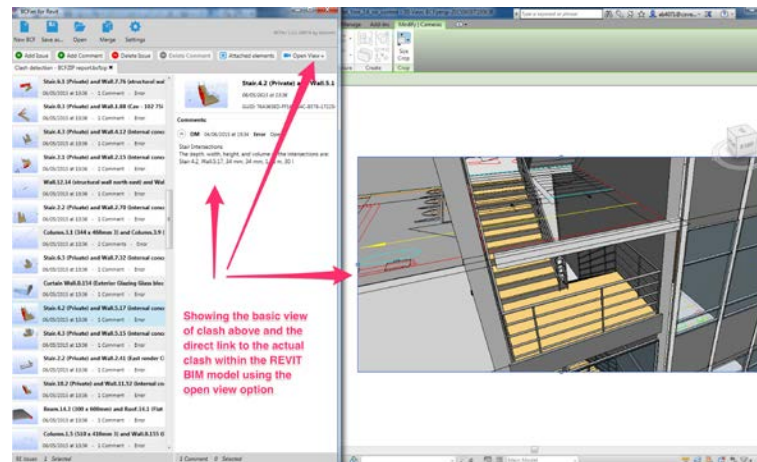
BCFier for Revit

New BCF Save as... Open Merge Settings

Add Issue Add Comment Delete Issue Delete Comment Attached elements Open View

Clash detection - BCFZIP report.bcfzip

Stair.6.3 (Private) and Wall.7.76 (structural wal
06/05/2013 at 13:36 - 1 Comment - Error

Stair.8.3 (Private) and Wall.1.88 (Cav - 102 75
06/05/2013 at 13:36 - 1 Comment - Error

Stair.4.3 (Private) and Wall.4.12 (Internal conc
06/05/2013 at 13:36 - 1 Comment - Error

Stair.3.1 (Private) and Wall.2.15 (Internal conc
06/05/2013 at 13:36 - 1 Comment - Error

Wall.12.14 (structural wall north east) and Wal
06/05/2013 at 13:36 - 1 Comment - Error

Stair.2.2 (Private) and Wall.2.70 (Internal conc
06/05/2013 at 13:36 - 1 Comment - Error

Column.1.1 (344 x 460mm 3) and Column.3.9 (
06/05/2013 at 13:36 - 2 Comment - Error

Stair.6.3 (Private) and Wall.7.32 (Internal conc
06/05/2013 at 13:36 - 1 Comment - Error

Curtain Wall.8.154 (Exterior Glazing Glass bloc
06/05/2013 at 13:36 - 1 Comment - Error

Stair.4.2 (Private) and Wall.5.17 (Internal conc
06/05/2013 at 13:36 - 1 Comment - Error

Stair.6.3 (Private) and Wall.5.15 (Internal conc
06/05/2013 at 13:36 - 1 Comment - Error

Stair.2.2 (Private) and Wall.2.41 (East render C
06/05/2013 at 13:36 - 1 Comment - Error

Stair.10.2 (Private) and Wall.11.52 (Internal co
06/05/2013 at 13:36 - 1 Comment - Error

Beam.14.3 (300 x 600mm) and Roof.16.1 (Flat
06/05/2013 at 13:36 - 1 Comment - Error

Column.1.5 (510 x 410mm 3) and Wall.8.155 (I
06/05/2013 at 13:36 - 1 Comment - Error

Stair.4.2 (Private) and Wall.5.1
06/05/2013 at 13:36

Comments:

DM 06/06/2013 at 13:36 Error

Stair Intersections
The depth, width, height and volume of the intersections are:
Stair.4.2, Wall.5.17, 34 mm, 34 mm, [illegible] m, 30 !

91 Issues 1 Selected 2 Comment 0 Selected

Manage Add-Ins Modify | Cameras
Size Crop
Create Crop

Showing the basic view of clash above and the direct link to the actual clash within the REVIT BIM model using the open view option